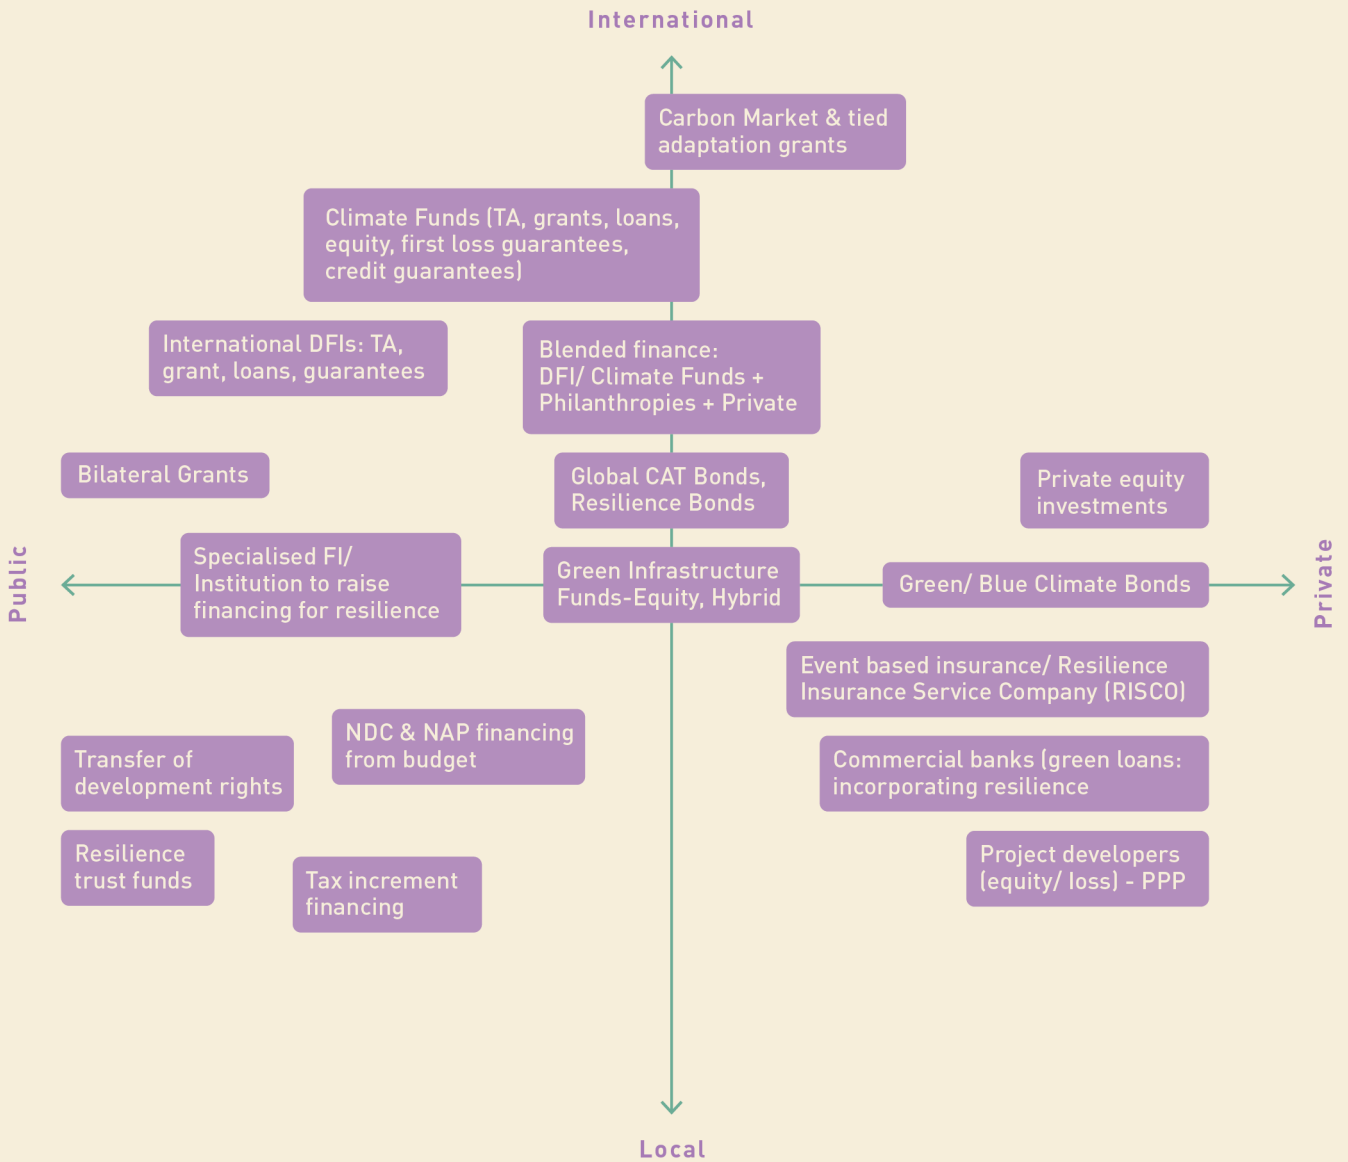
International

Carbon Market & tied adaptation grants

Climate Funds (TA, grants, loans, equity, first loss guarantees, credit guarantees)

International DFIs: TA, grant, loans, guarantees

Blended finance: DFI/ Climate Funds + Philanthropies + Private

Bilateral Grants

Global CAT Bonds, Resilience Bonds

Private equity investments

Public

Specialised FI/ Institution to raise financing for resilience

Green Infrastructure Funds-Equity, Hybrid

Green/ Blue Climate Bonds

Private

Event based insurance/ Resilience Insurance Service Company (RISCO)

NDC & NAP financing from budget

Transfer of development rights

Commercial banks (green loans: incorporating resilience

Resilience trust funds

Tax increment financing

Project developers (equity/ loss) - PPP

Local